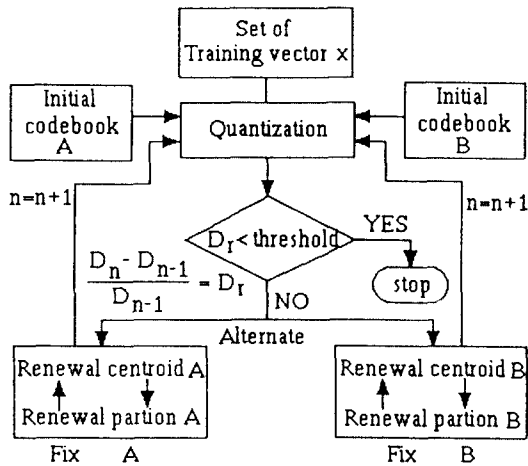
Set of Training vector x

Initial codebook A

Quantization

Initial codebook B

n=n+1

$D_r <$ threshold

YES

stop

n=n+1

$\frac{D_n - D_{n-1}}{D_{n-1}} = D_r$

NO

Alternate

Renewal centroid A

Renewal partion A

Renewal centroid B

Renewal partion B

Fix A

Fix B